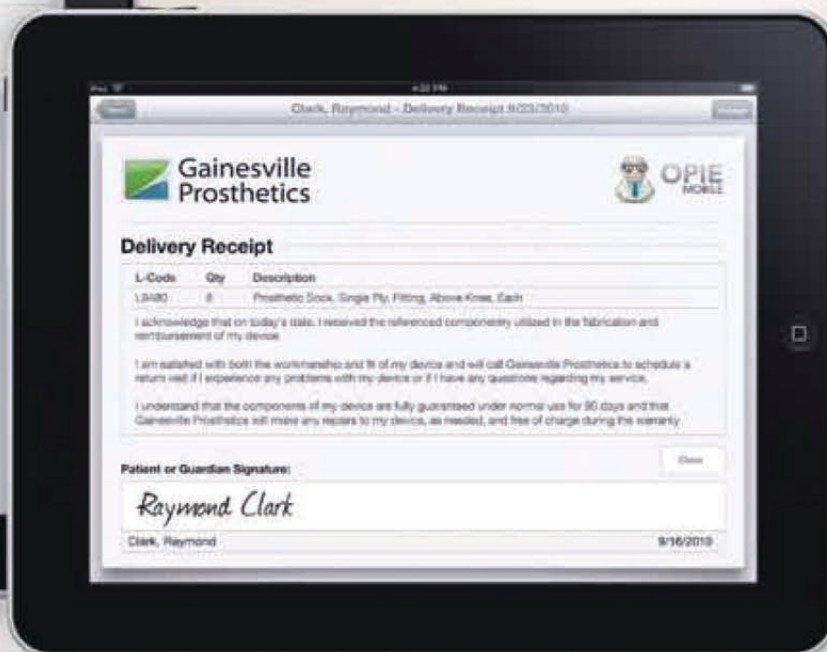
Clark, Raymond - Delivery Receipt 8/23/2010

Gainesville Prosthetics

OPIE MOBILE

Delivery Receipt

| L-Code | Qty | Description |
|---|---|---|
| L8480 | 8 | Prosthetic Sock, Single Ply, Fitting, Above Knee, Each |

I acknowledge that on today's date, I received the referenced component(s) utilized in the fabrication and reimbursement of my device.

I am satisfied with both the workmanship and fit of my device and will call Gainesville Prosthetics to schedule a return visit if I experience any problems with my device or if I have any questions regarding my service.

I understand that the components of my device are fully guaranteed under normal use for 90 days and that Gainesville Prosthetics will make any repairs to my device, as needed, and free of charge during the warranty

Patient or Guardian Signature:

Clear

Raymond Clark

Clark, Raymond

9/16/2010